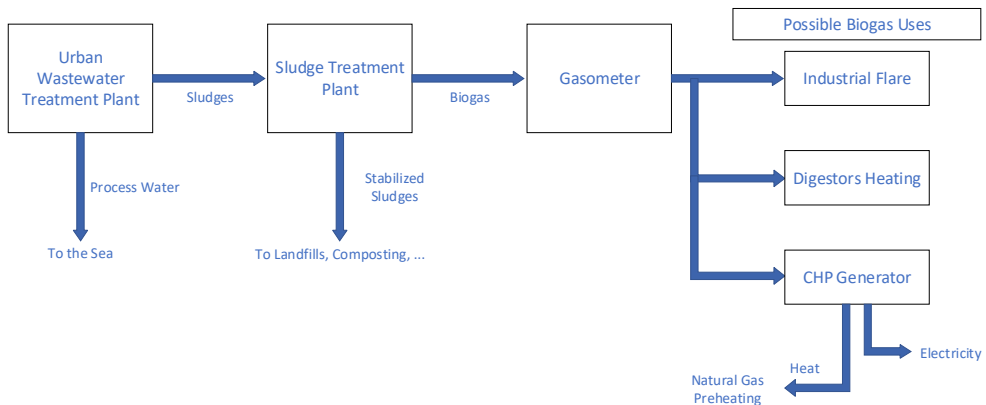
Possible Biogas Uses

Urban Wastewater Treatment Plant

Sludges

Sludge Treatment Plant

Biogas

Gasometer

Industrial Flare

Process Water

To the Sea

Stabilized Sludges

To Landfills, Composting, ...

Digestors Heating

CHP Generator

Electricity

Heat

Natural Gas Preheating